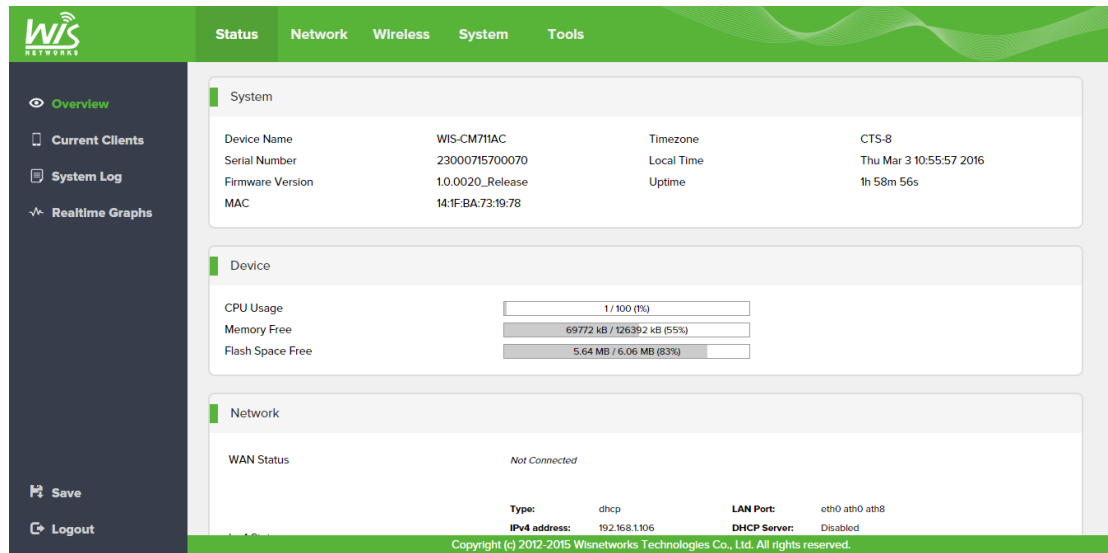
WIS NETWORKS

Status Network Wireless System Tools

Overview
Current Clients
System Log
Realtime Graphs

System

| Device Name | WIS-CM711AC | Timezone | CTS-8 |
|---|---|---|---|
| Serial Number | 23000715700070 | Local Time | Thu Mar 3 10:55:57 2016 |
| Firmware Version | 1.0.0020_Release | Uptime | 1h 58m 56s |
| MAC | 14:1F:BA:73:19:78 | | |

Device

| CPU Usage | 1 / 100 (1%) |
|---|---|
| Memory Free | 69772 kB / 126392 kB (55%) |
| Flash Space Free | 5.64 MB / 6.06 MB (83%) |

Network

WAN Status Not Connected

Type: dhcp LAN Port: eth0 ath0 ath8
IPv4 address: 192.168.1.106 DHCP Server: Disabled

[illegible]

Save
Logout

Copyright (c) 2012-2015 Wisnetworks Technologies Co., Ltd. All rights reserved.